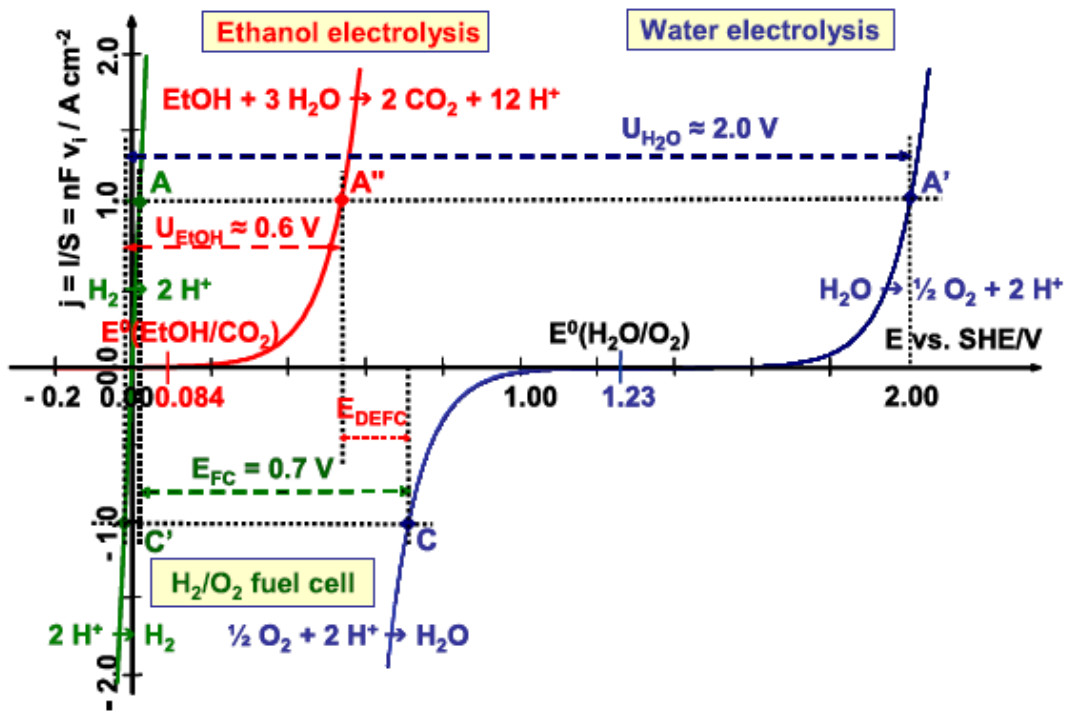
Ethanol electrolysis

Water electrolysis

2.0

$j = I/S = nF\, v_i$ / A cm$^{-2}$

EtOH + 3 $H_2O$ → 2 $CO_2$ + 12 $H^+$

$U_{H_2O} \approx 2.0$ V

1.0

A

A"

A'

$U_{EtOH} \approx 0.6$ V

$H_2$ → 2 $H^+$

$H_2O$ → ½ $O_2$ + 2 $H^+$

$E^0$(EtOH/$CO_2$)

$E^0$($H_2O/O_2$)

E vs. SHE/V

0.0

- 0.2

0.00

0.084

1.00

1.23

2.00

$E_{DEFC}$

$E_{FC}$ = 0.7 V

-1.0

C'

C

$H_2/O_2$ fuel cell

2 $H^+$ → $H_2$

½ $O_2$ + 2 $H^+$ → $H_2O$

-2.0